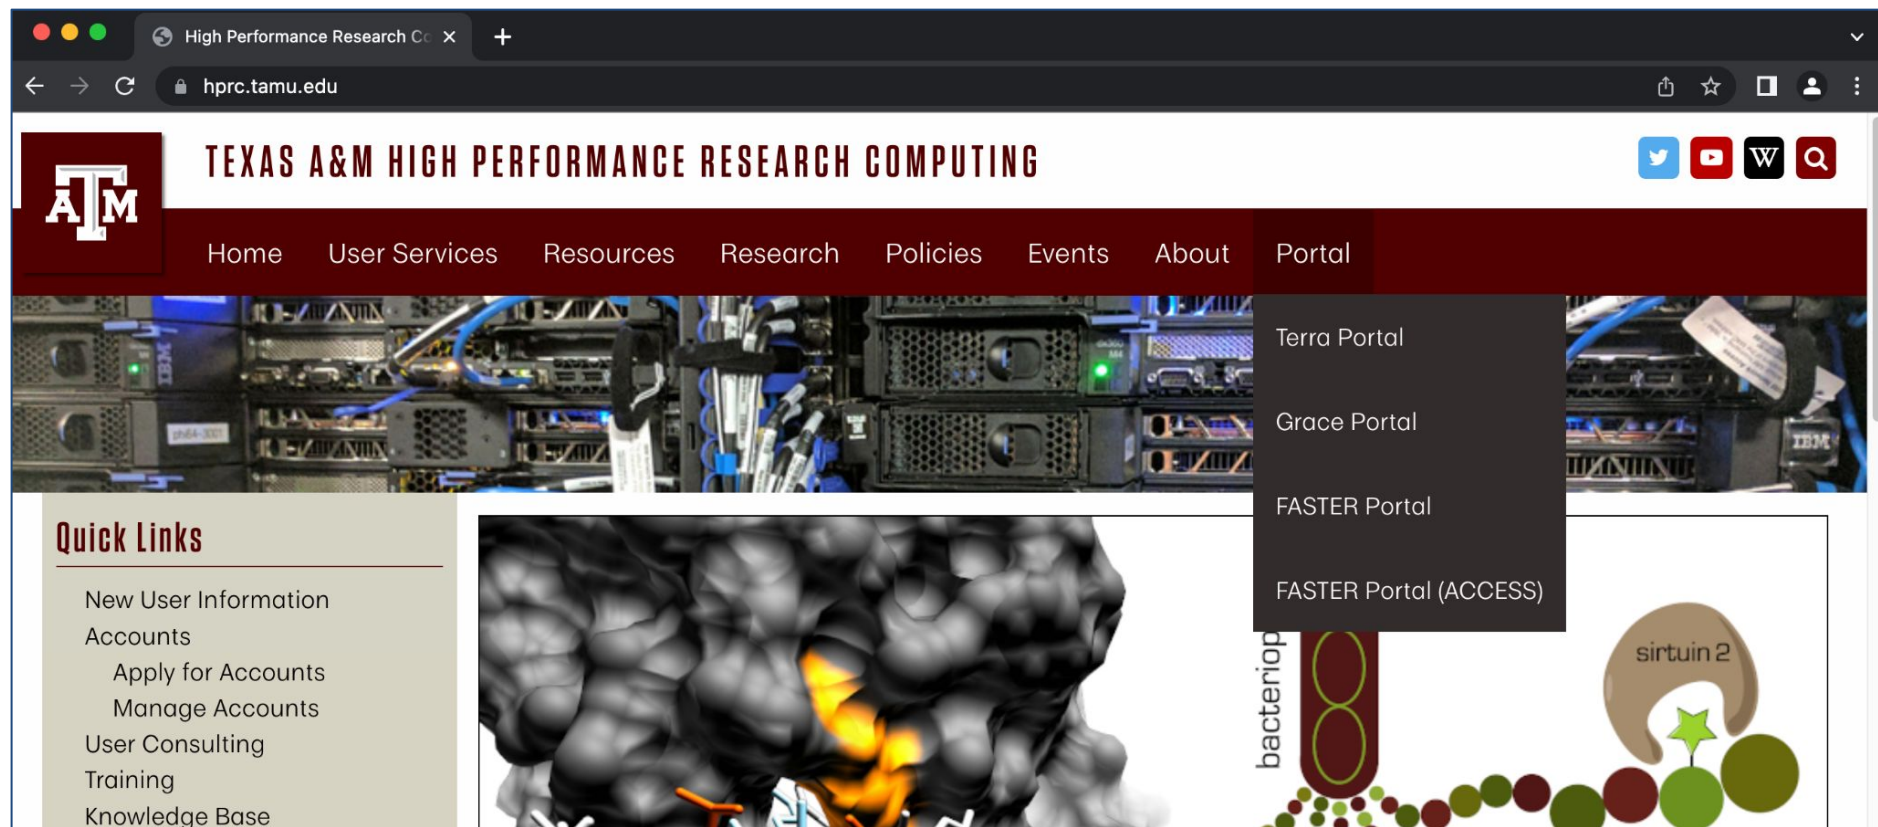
High Performance Research Co

hprc.tamu.edu

TEXAS A&M HIGH PERFORMANCE RESEARCH COMPUTING

Home User Services Resources Research Policies Events About Portal

Terra Portal

Grace Portal

FASTER Portal

FASTER Portal (ACCESS)

Quick Links

New User Information

Accounts

Apply for Accounts

Manage Accounts

User Consulting

Training

Knowledge Base

bacteriop

sirtuin 2